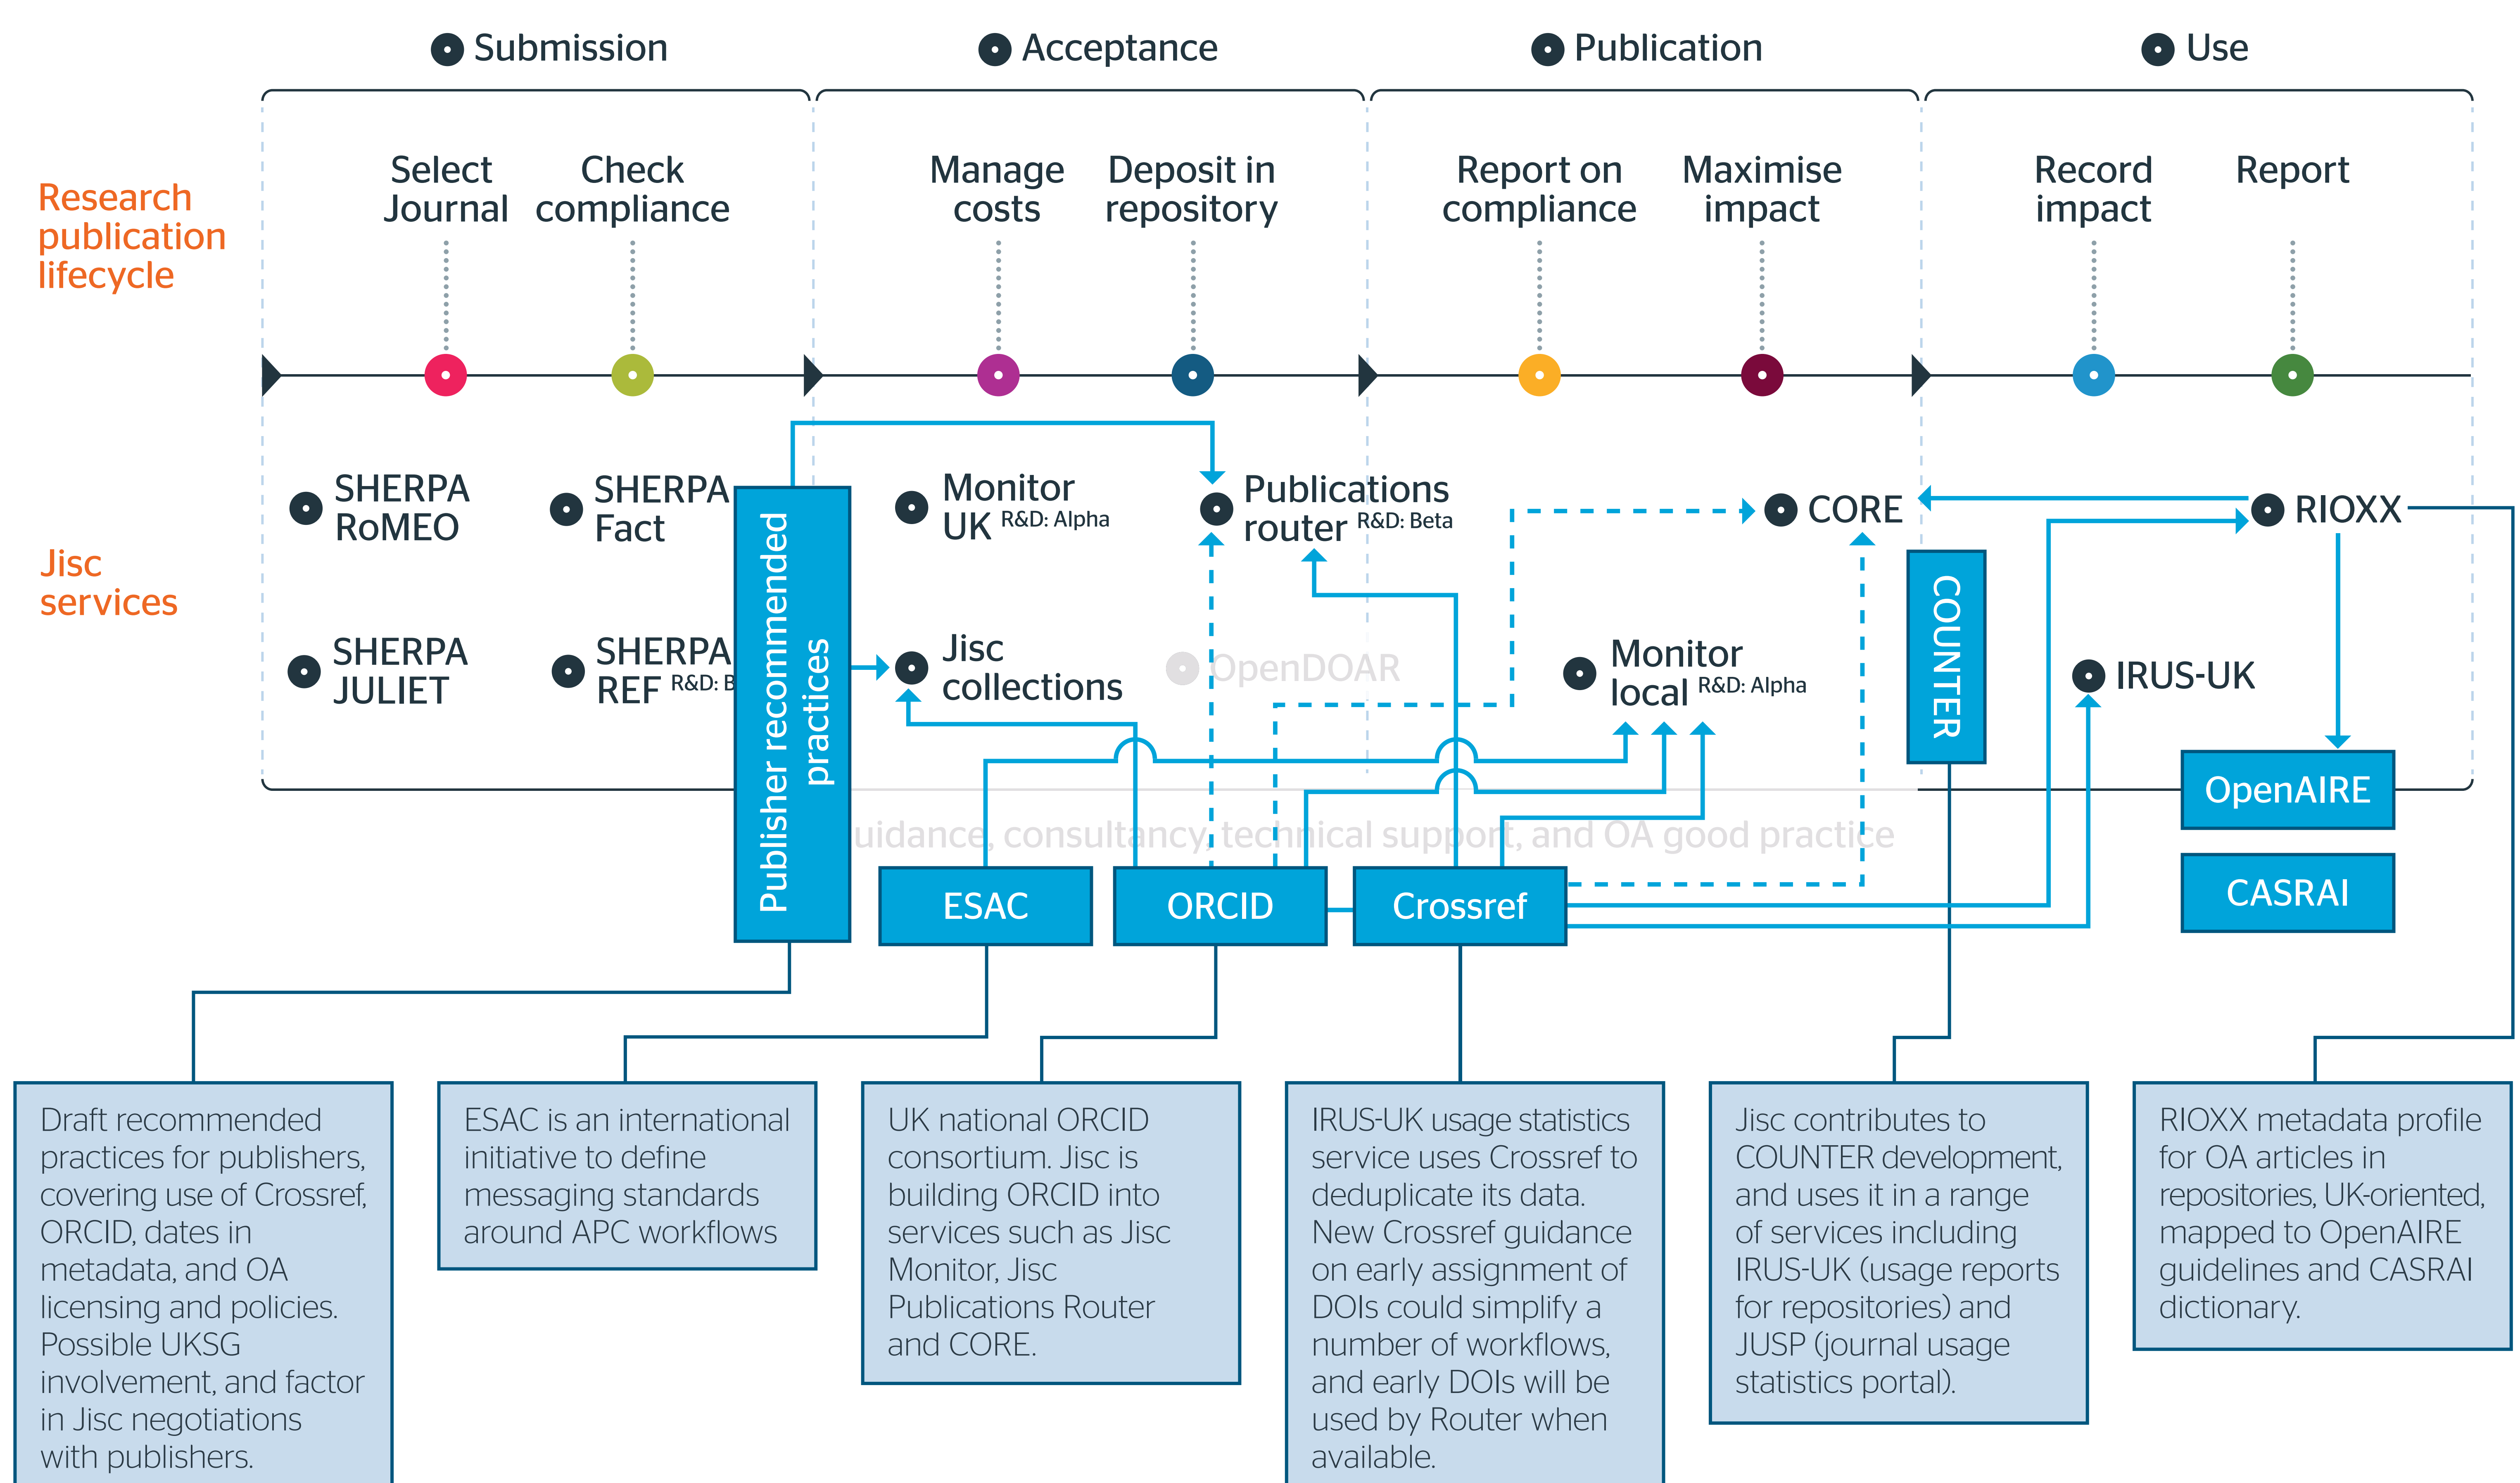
Submission

Acceptance

Publication

Use

Research publication lifecycle

Select Journal

Check compliance

Manage costs

Deposit in repository

Report on compliance

Maximise impact

Record impact

Report

Jisc services

SHERPA RoMEO

SHERPA Fact

SHERPA JULIET

SHERPA REF R&D: B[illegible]

Publisher recommended practices

Monitor UK R&D: Alpha

Publications router R&D: Beta

CORE

RIOXX

Jisc collections

OpenDOAR

Monitor local R&D: Alpha

COUNTER

IRUS-UK

OpenAIRE

CASRAI

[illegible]uidance, consultancy, technical support, and OA good practice

ESAC

ORCID

Crossref

Draft recommended practices for publishers, covering use of Crossref, ORCID, dates in metadata, and OA licensing and policies. Possible UKSG involvement, and factor in Jisc negotiations with publishers.

ESAC is an international initiative to define messaging standards around APC workflows

UK national ORCID consortium. Jisc is building ORCID into services such as Jisc Monitor, Jisc Publications Router and CORE.

IRUS-UK usage statistics service uses Crossref to deduplicate its data. New Crossref guidance on early assignment of DOIs could simplify a number of workflows, and early DOIs will be used by Router when available.

Jisc contributes to COUNTER development, and uses it in a range of services including IRUS-UK (usage reports for repositories) and JUSP (journal usage statistics portal).

RIOXX metadata profile for OA articles in repositories, UK-oriented, mapped to OpenAIRE guidelines and CASRAI dictionary.